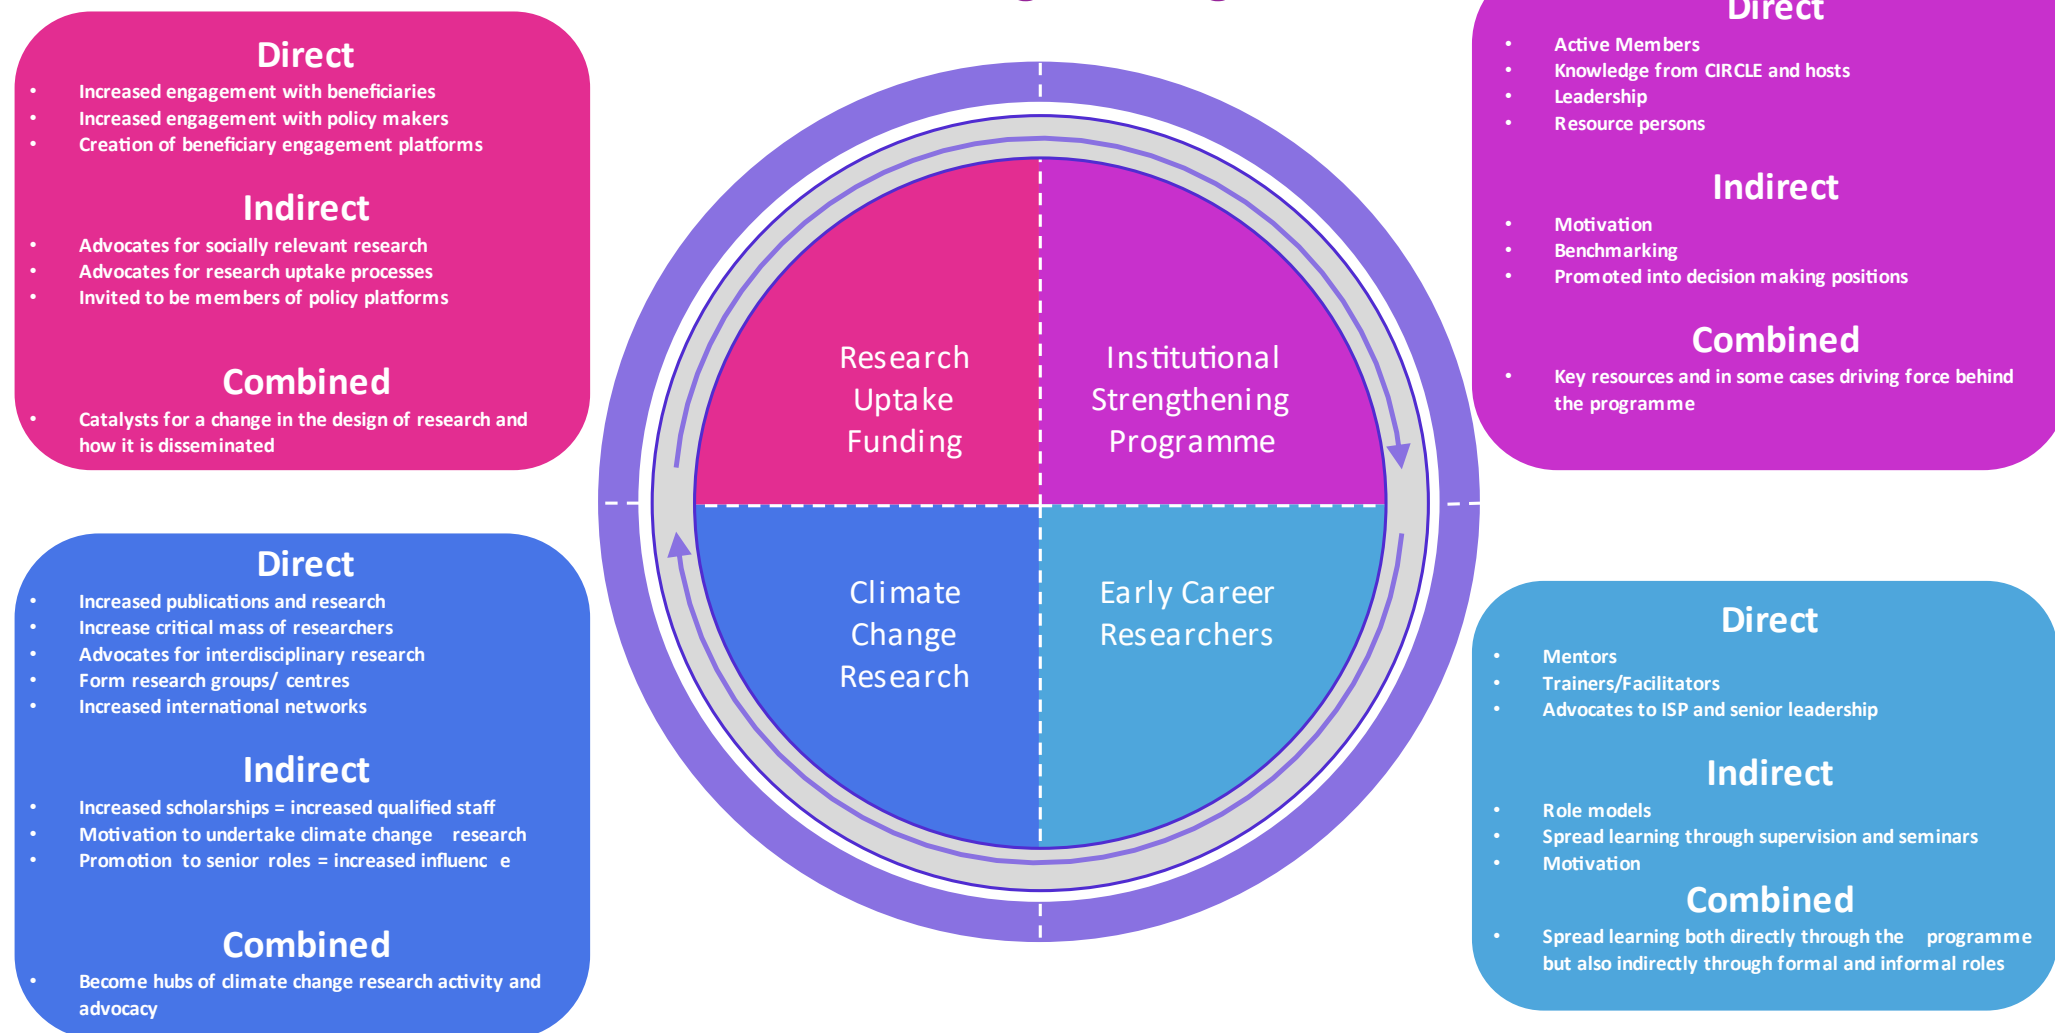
Direct
- Increased engagement with beneficiaries
- Increased engagement with policy makers
- Creation of beneficiary engagement platforms

Indirect
- Advocates for socially relevant research
- Advocates for research uptake processes
- Invited to be members of policy platforms

Combined
- Catalysts for a change in the design of research and how it is disseminated

Direct
- Active Members
- Knowledge from CIRCLE and hosts
- Leadership
- Resource persons

Indirect
- Motivation
- Benchmarking
- Promoted into decision making positions

Combined
- Key resources and in some cases driving force behind the programme

Research Uptake Funding

Institutional Strengthening Programme

Climate Change Research

Early Career Researchers

Direct
- Increased publications and research
- Increase critical mass of researchers
- Advocates for interdisciplinary research
- Form research groups/ centres
- Increased international networks

Indirect
- Increased scholarships = increased qualified staff
- Motivation to undertake climate change research
- Promotion to senior roles = increased influenc e

Combined
- Become hubs of climate change research activity and advocacy

Direct
- Mentors
- Trainers/Facilitators
- Advocates to ISP and senior leadership

Indirect
- Role models
- Spread learning through supervision and seminars
- Motivation

Combined
- Spread learning both directly through the programme but also indirectly through formal and informal roles